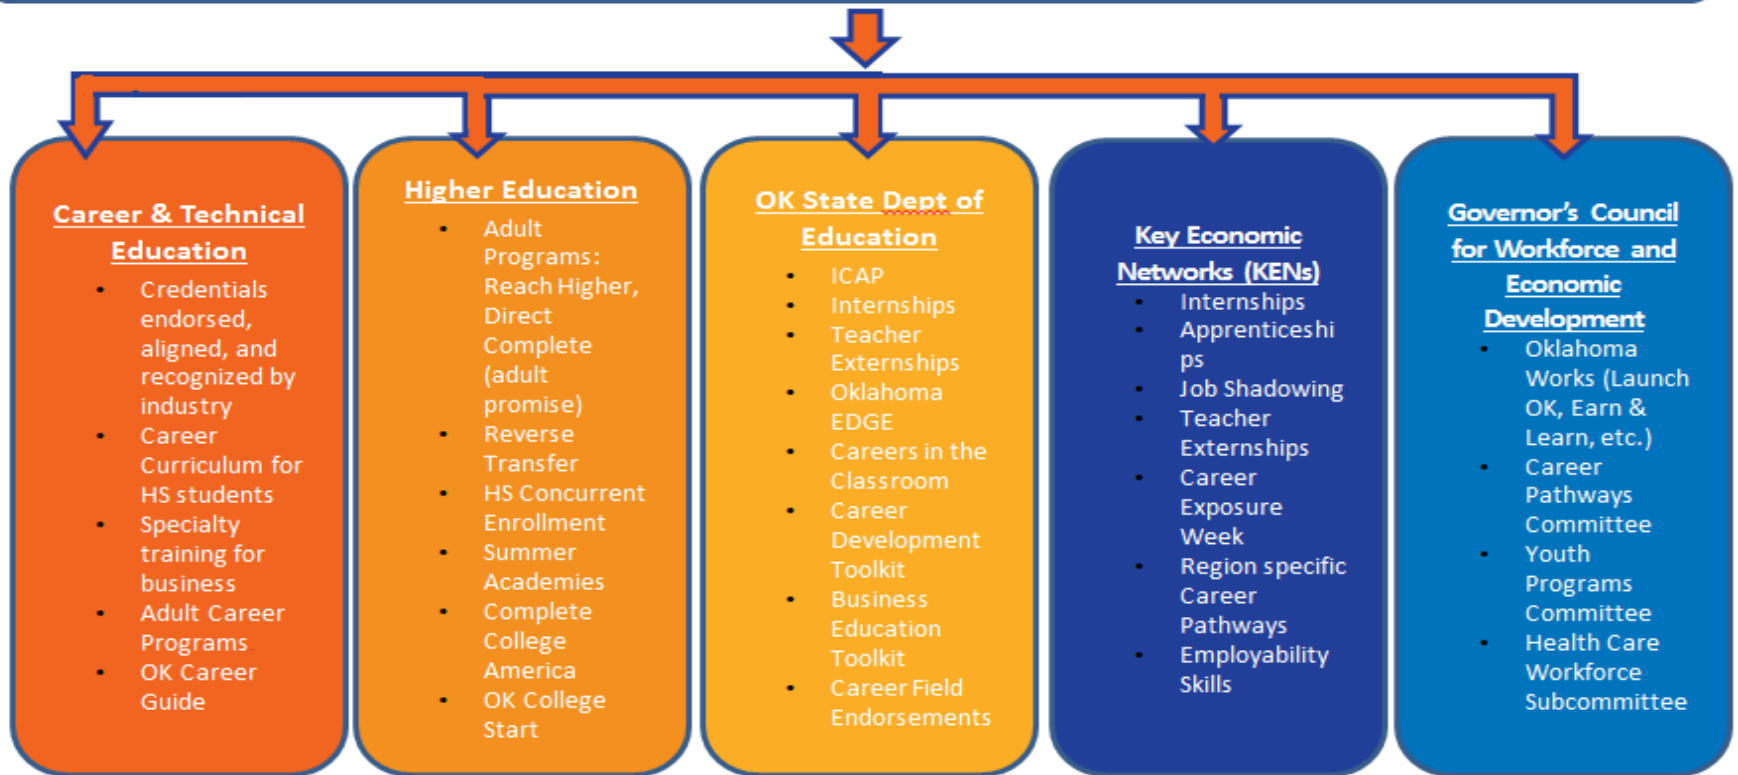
Career & Technical Education

- Credentials endorsed, aligned, and recognized by industry
- Career Curriculum for HS students
- Specialty training for business
- Adult Career Programs
- OK Career Guide

Higher Education

- Adult Programs: Reach Higher, Direct Complete (adult promise)
- Reverse Transfer
- HS Concurrent Enrollment
- Summer Academies
- Complete College America
- OK College Start

OK State Dept of Education

- ICAP
- Internships
- Teacher Externships
- Oklahoma EDGE
- Careers in the Classroom
- Career Development Toolkit
- Business Education Toolkit
- Career Field Endorsements

Key Economic Networks (KENs)

- Internships
- Apprenticeships
- Job Shadowing
- Teacher Externships
- Career Exposure Week
- Region specific Career Pathways
- Employability Skills

Governor's Council for Workforce and Economic Development

- Oklahoma Works (Launch OK, Earn & Learn, etc.)
- Career Pathways Committee
- Youth Programs Committee
- Health Care Workforce Subcommittee